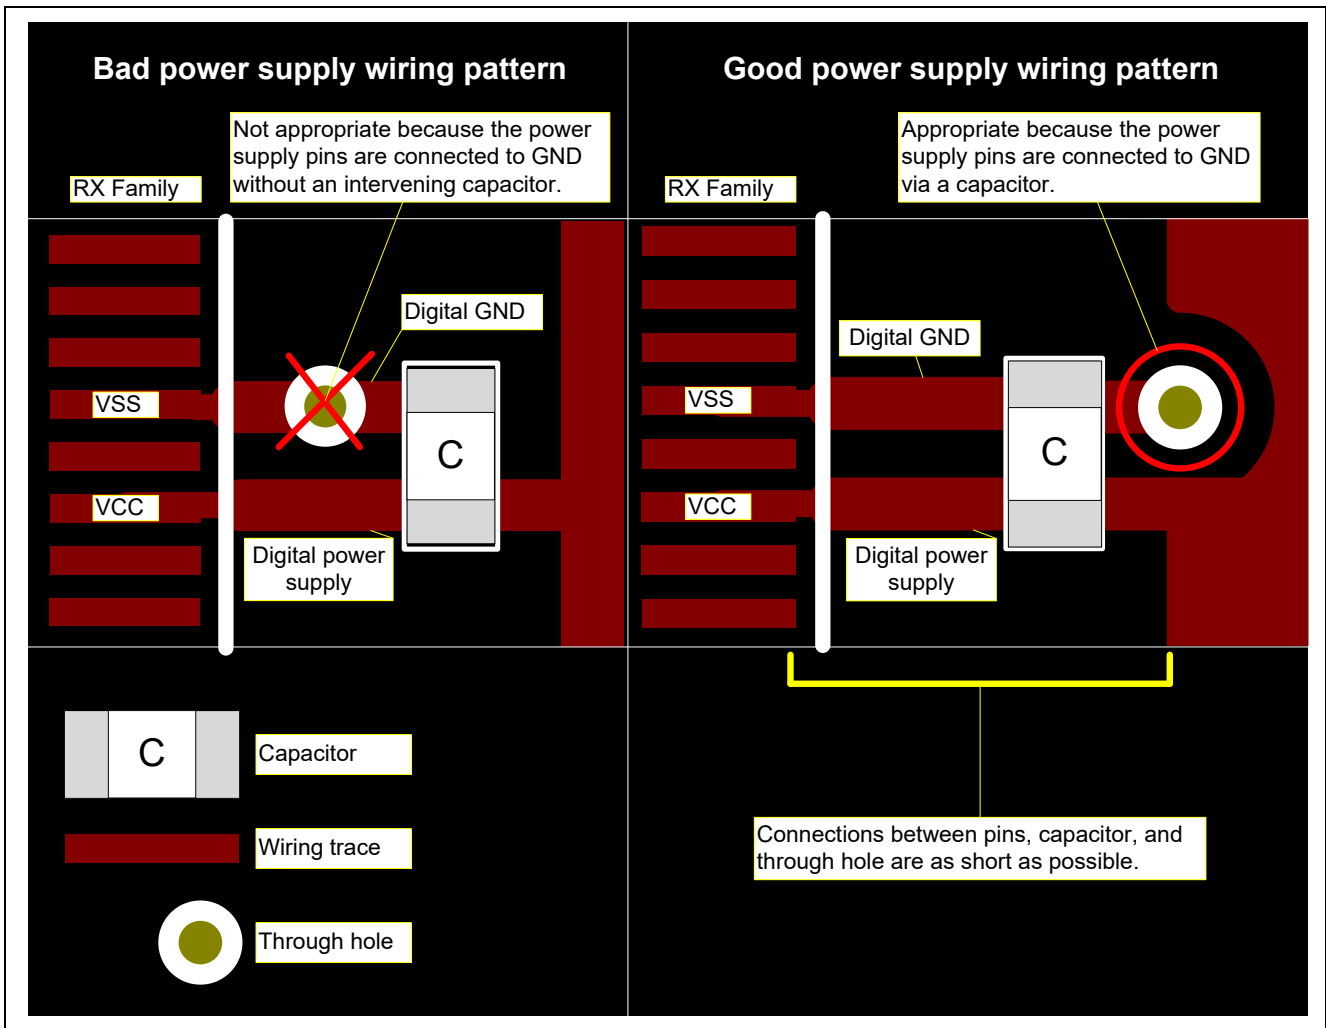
Bad power supply wiring pattern

RX Family

Not appropriate because the power supply pins are connected to GND without an intervening capacitor.

Digital GND

VSS

C

VCC

Digital power supply

Good power supply wiring pattern

RX Family

Appropriate because the power supply pins are connected to GND via a capacitor.

Digital GND

VSS

C

VCC

Digital power supply

C

Capacitor

Wiring trace

Through hole

Connections between pins, capacitor, and through hole are as short as possible.